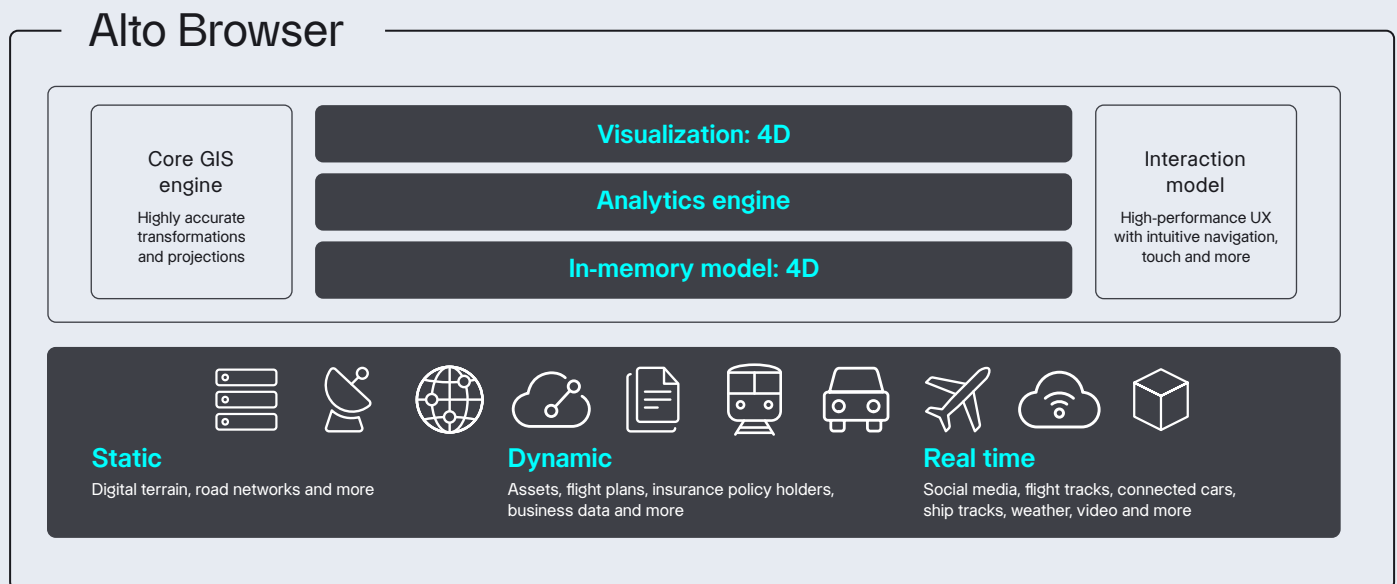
Alto Browser

Core GIS engine

Highly accurate transformations and projections

Visualization: 4D

Analytics engine

In-memory model: 4D

Interaction model

High-performance UX with intuitive navigation, touch and more

Static

Digital terrain, road networks and more

Dynamic

Assets, flight plans, insurance policy holders, business data and more

Real time

Social media, flight tracks, connected cars, ship tracks, weather, video and more